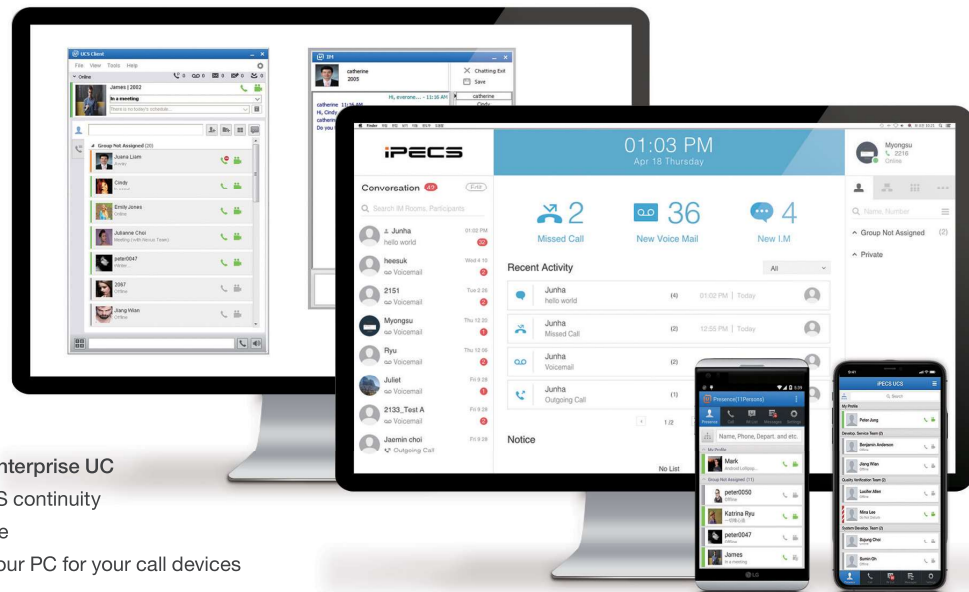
UCS Client
File View Tools Help
Online
0 0 0 0 0
James | 2002
In a meeting
There is no today's schedule.
Group Not Assigned (20)
Juana Liam
Cindy
Emily Jones
Online
Julianne Choi
Meeting (with Nicus Team)
peter0047
2067
Offline
Jiang Wian
Offline

IM
catherine
2005
Chatting Exit
Save
Hi, everyone... - 11:16 AM
catherine
Cindy
catherine 11:16 AM
Hi, Cindy
catherin
Do you

iPECS
01:03 PM
Apr 18 Thursday
Myongsu
2216
Online
Conversation 49
Edit
Search IM Rooms, Participants
Junha
hello world
01:02 PM
32
heesuk
Voicemail
Wed 4 10
2
2151
Voicemail
Tue 2 26
2
Myongsu
Voicemail
Thu 12 20
1
Ryu
Voicemail
Thu 12 06
2
Juliet
Voicemail
Fri 9 28
1
2133_Test A
Voicemail
Fri 9 28
2
Jaemin choi
Outgoing Call
Fri 9 28
2
Missed Call
36
New Voice Mail
4
New I.M
Recent Activity
All
Junha
hello world
(4)
01:02 PM | Today
Junha
Missed Call
(2)
12:55 PM | Today
Junha
Voicemail
(2)
Junha
Outgoing Call
(1)
1 /2
Notice
No List
Name, Number
Group Not Assigned (2)
Private

Presence(11Persons)
Name, Phone, Depart. and etc.
My Profile
Mark
Group Not Assigned (11)
peter0050
Offline
Katrina Ryu
peter0047
James
In a meeting
LG

iPECS UCS
Search
My Profile
Peter Jang
Benjamin Anderson
Jiang Wian
Quality Verification Team (2)
Lucifer Allen
Mina Lee
System Develop. Team (2)
Sujung Choi
Sumin Oh

nterprise UC
S continuity
e
our PC for your call devices